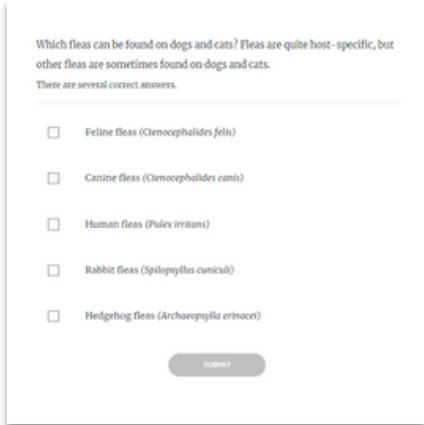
Which fleas can be found on dogs and cats? Fleas are quite host - specific, but other fleas are sometimes found on dogs and cats.

There are several correct answers.

☐ Feline fleas (Ctenocephalides felis)

☐ Canine fleas (Ctenocephalides canis)

☐ Human fleas (Pulex irritans)

☐ Rabbit fleas (Spilopsyllus cuniculi)

☐ Hedgehog fleas (Archaeopsylla erinacei)

SUBMIT